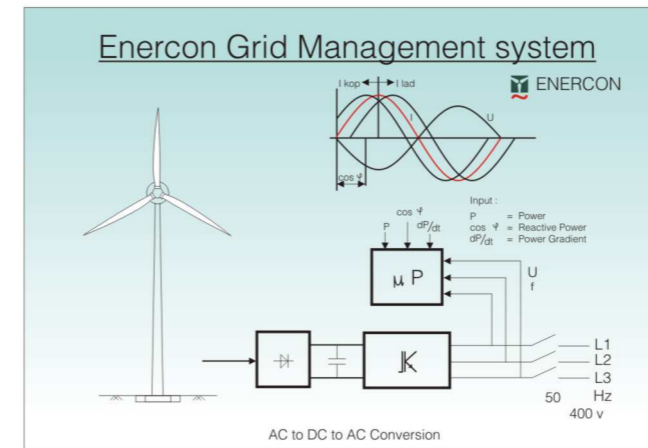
Enercon Grid Management system

ENERCON

I kop I lad

I

U

cos φ

Input :
P = Power
cos φ = Reactive Power
$dP/dt$ = Power Gradient

cos φ

P

$dP/dt$

μ P

U
f

L1
L2
L3

50 Hz
400 v

AC to DC to AC Conversion